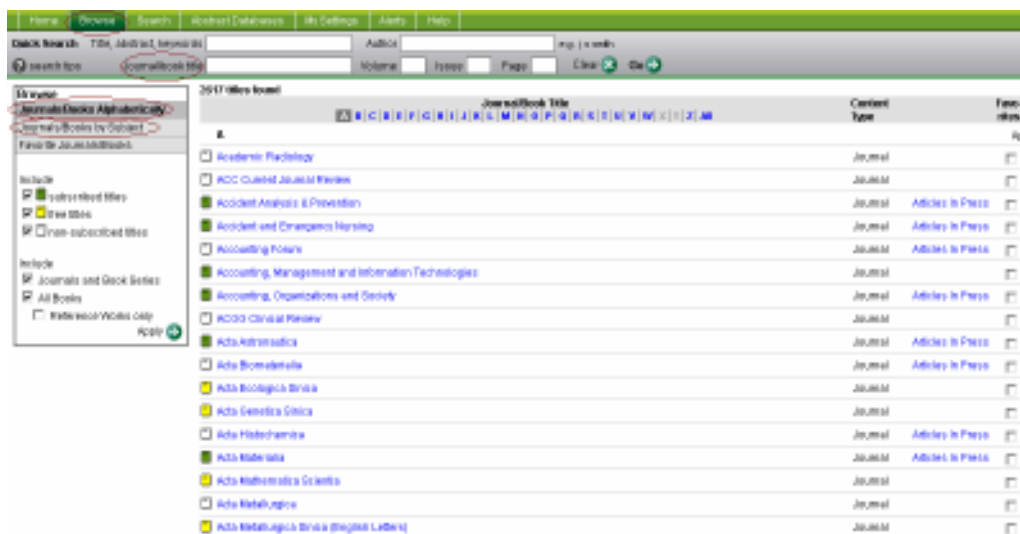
Home | Browse | Search | Abstract Databases | My Settings | Alerts | Help

Quick Search Title, abstract, keywords Author e.g. j s smith

search tips Journal/book title Volume Issue Page Clear Go

Browse
Journals/Books Alphabetically
Journals/Books by Subject
Favorite Journals/Books

Include
☑ subscribed titles
☑ free titles
☑ non-subscribed titles

Include
☑ Journals and Book Series
☑ All Books
☐ Reference Works only
Apply

2517 titles found

Journal/Book Title
A | B | C | D | E | F | G | H | I | J | K | L | M | N | O | P | Q | R | S | T | U | V | W | X | Y | Z | All

| # | Content Type | | Favorites |
|---|---|---|---|
| Academic Radiology | Journal | | ☐ |
| ACC Current Journal Review | Journal | | ☐ |
| Accident Analysis & Prevention | Journal | Articles in Press | ☐ |
| Accident and Emergency Nursing | Journal | Articles in Press | ☐ |
| Accounting Forum | Journal | Articles in Press | ☐ |
| Accounting, Management and Information Technologies | Journal | | ☐ |
| Accounting, Organizations and Society | Journal | Articles in Press | ☐ |
| ACOG Clinical Review | Journal | | ☐ |
| Acta Astronautica | Journal | Articles in Press | ☐ |
| Acta Biomaterialia | Journal | Articles in Press | ☐ |
| Acta Ecologica Sinica | Journal | | ☐ |
| Acta Genetica Sinica | Journal | | ☐ |
| Acta Histochemica | Journal | Articles in Press | ☐ |
| Acta Materialia | Journal | Articles in Press | ☐ |
| Acta Mathematica Scientia | Journal | | ☐ |
| Acta Metallurgica | Journal | | ☐ |
| Acta Metallurgica Sinica (English Letters) | Journal | | ☐ |